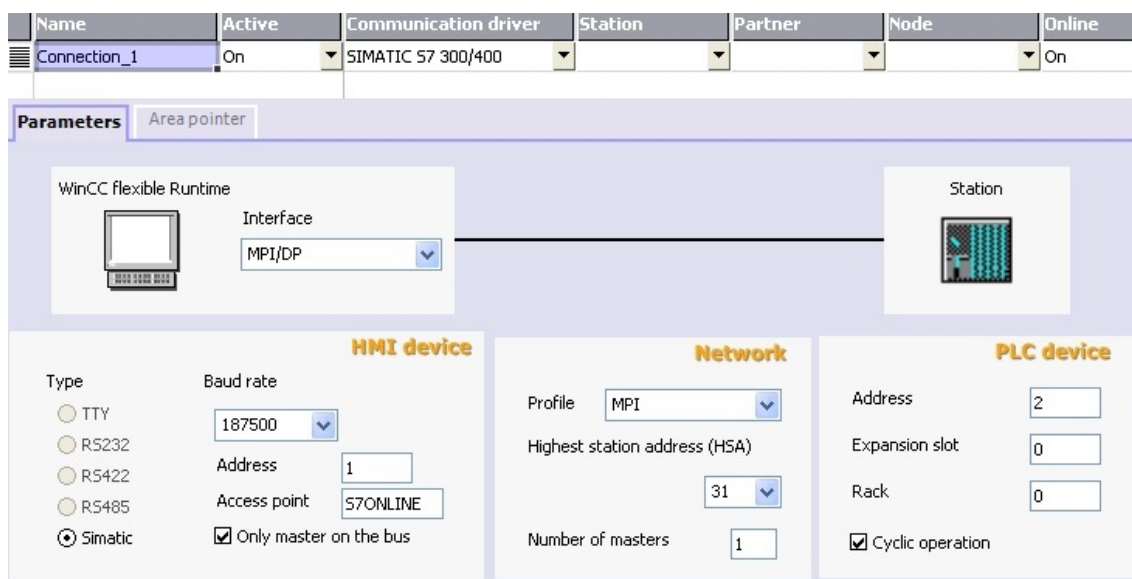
| Name | Active | Communication driver | Station | Partner | Node | Online |
|---|---|---|---|---|---|---|
| Connection_1 | On | SIMATIC S7 300/400 | | | | On |

Parameters Area pointer

WinCC flexible Runtime

Interface

MPI/DP

Station

HMI device

Type

TTY

RS232

RS422

RS485

Simatic

Baud rate

187500

Address 1

Access point S7ONLINE

Only master on the bus

Network

Profile MPI

Highest station address (HSA)

31

Number of masters 1

PLC device

Address 2

Expansion slot 0

Rack 0

Cyclic operation